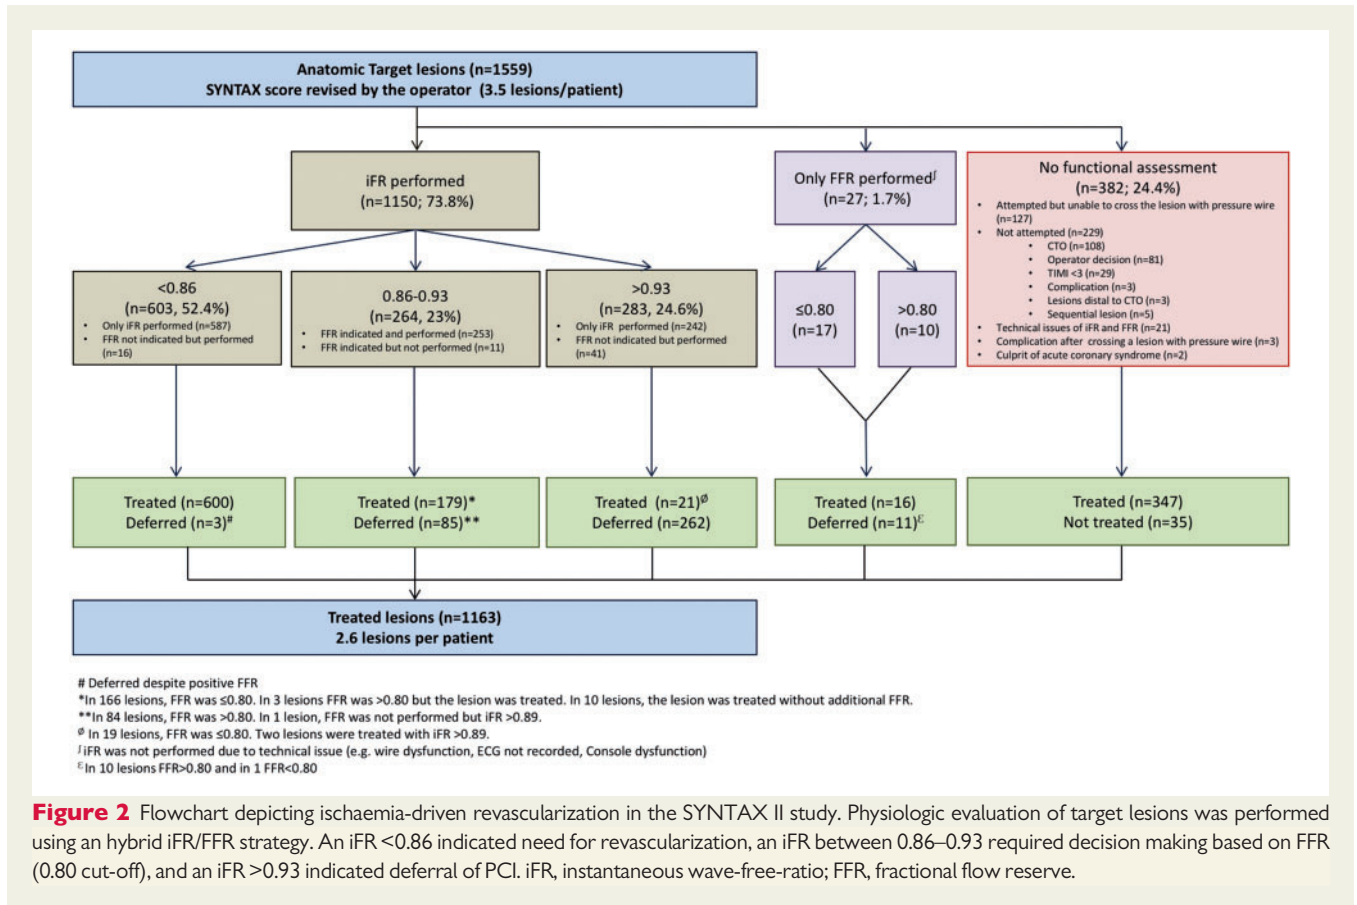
Anatomic Target lesions (n=1559)
SYNTAX score revised by the operator (3.5 lesions/patient)

iFR performed
(n=1150; 73.8%)

Only FFR performed$^{∫}$
(n=27; 1.7%)

No functional assessment
(n=382; 24.4%)
• Attempted but unable to cross the lesion with pressure wire (n=127)
• Not attempted (n=229)
• CTO (n=108)
• Operator decision (n=81)
• TIMI <3 (n=29)
• Complication (n=3)
• Lesions distal to CTO (n=3)
• Sequential lesion (n=5)
• Technical issues of iFR and FFR (n=21)
• Complication after crossing a lesion with pressure wire (n=3)
• Culprit of acute coronary syndrome (n=2)

<0.86
(n=603, 52.4%)
• Only iFR performed (n=587)
• FFR not indicated but performed (n=16)

0.86-0.93
(n=264, 23%)
• FFR indicated and performed (n=253)
• FFR indicated but not performed (n=11)

>0.93
(n=283, 24.6%)
• Only iFR performed (n=242)
• FFR not indicated but performed (n=41)

≤0.80
(n=17)

>0.80
(n=10)

Treated (n=600)
Deferred (n=3)$^{\#}$

Treated (n=179)*
Deferred (n=85)**

Treated (n=21)$^{ø}$
Deferred (n=262)

Treated (n=16)
Deferred (n=11)$^{£}$

Treated (n=347)
Not treated (n=35)

Treated lesions (n=1163)
2.6 lesions per patient

# Deferred despite positive FFR
*In 166 lesions, FFR was ≤0.80. In 3 lesions FFR was >0.80 but the lesion was treated. In 10 lesions, the lesion was treated without additional FFR.
**In 84 lesions, FFR was >0.80. In 1 lesion, FFR was not performed but iFR >0.89.
$^{ø}$ In 19 lesions, FFR was ≤0.80. Two lesions were treated with iFR >0.89.
$^{∫}$ iFR was not performed due to technical issue (e.g. wire dysfunction, ECG not recorded, Console dysfunction)
$^{£}$ In 10 lesions FFR>0.80 and in 1 FFR<0.80

Figure 2 Flowchart depicting ischaemia-driven revascularization in the SYNTAX II study. Physiologic evaluation of target lesions was performed using an hybrid iFR/FFR strategy. An iFR <0.86 indicated need for revascularization, an iFR between 0.86–0.93 required decision making based on FFR (0.80 cut-off), and an iFR >0.93 indicated deferral of PCI. iFR, instantaneous wave-free-ratio; FFR, fractional flow reserve.